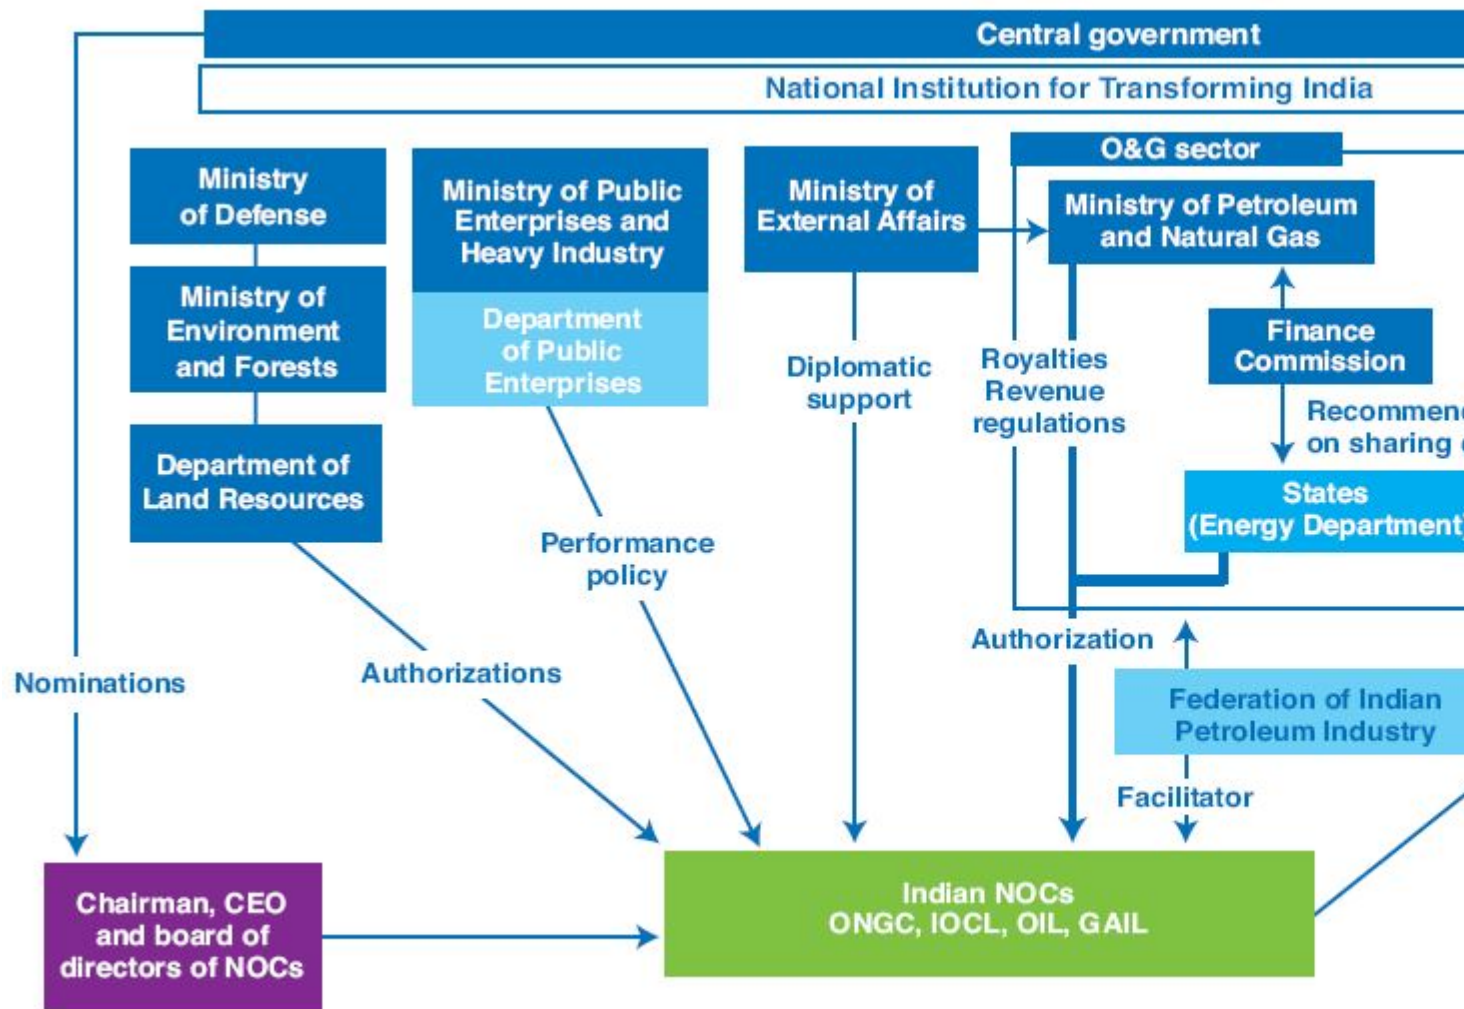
Central government

National Institution for Transforming India

Ministry of Defense

Ministry of Environment and Forests

Department of Land Resources

Ministry of Public Enterprises and Heavy Industry

Department of Public Enterprises

Ministry of External Affairs

O&G sector

Ministry of Petroleum and Natural Gas

Finance Commission

Recommen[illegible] on sharing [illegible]

States (Energy Department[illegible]

Royalties Revenue regulations

Diplomatic support

Performance policy

Authorizations

Nominations

Authorization

Federation of Indian Petroleum Industry

Facilitator

Chairman, CEO and board of directors of NOCs

Indian NOCs ONGC, IOCL, OIL, GAIL